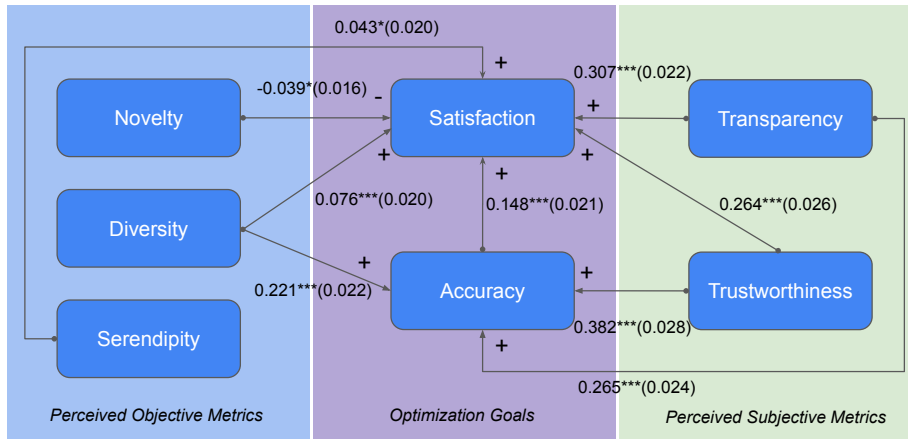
0.043*(0.020)

+

-0.039*(0.016)

-

Novelty

Satisfaction

0.307***(0.022)

+

Transparency

+

+

+

Diversity

0.076***(0.020)

0.148***(0.021)

0.264***(0.026)

+

+

0.221***(0.022)

Accuracy

Trustworthiness

Serendipity

0.382***(0.028)

+

0.265***(0.024)

Perceived Objective Metrics

Optimization Goals

Perceived Subjective Metrics